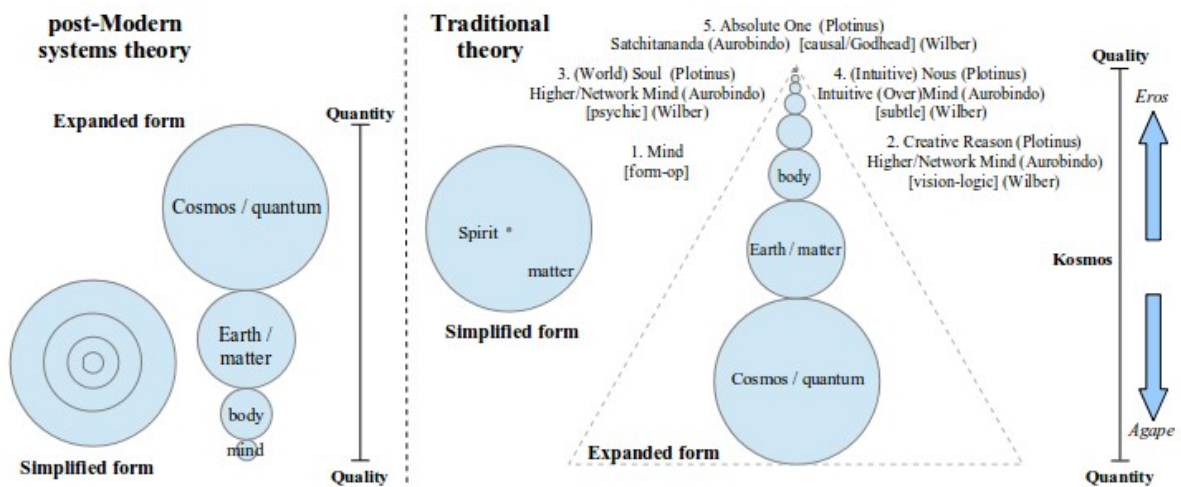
post-Modern systems theory

Expanded form

Quantity

Cosmos / quantum

Earth / matter

body

mind

Simplified form

Quality

Traditional theory

5. Absolute One (Plotinus)
Satchitananda (Aurobindo) [causal/Godhead] (Wilber)

3. (World) Soul (Plotinus)
Higher/Network Mind (Aurobindo)
[psychic] (Wilber)

4. (Intuitive) Nous (Plotinus)
Intuitive (Over)Mind (Aurobindo)
[subtle] (Wilber)

2. Creative Reason (Plotinus)
Higher/Network Mind (Aurobindo)
[vision-logic] (Wilber)

1. Mind
[form-op]

Spirit

matter

Simplified form

body

Earth / matter

Cosmos / quantum

Expanded form

Quality

Eros

Kosmos

Agape

Quantity